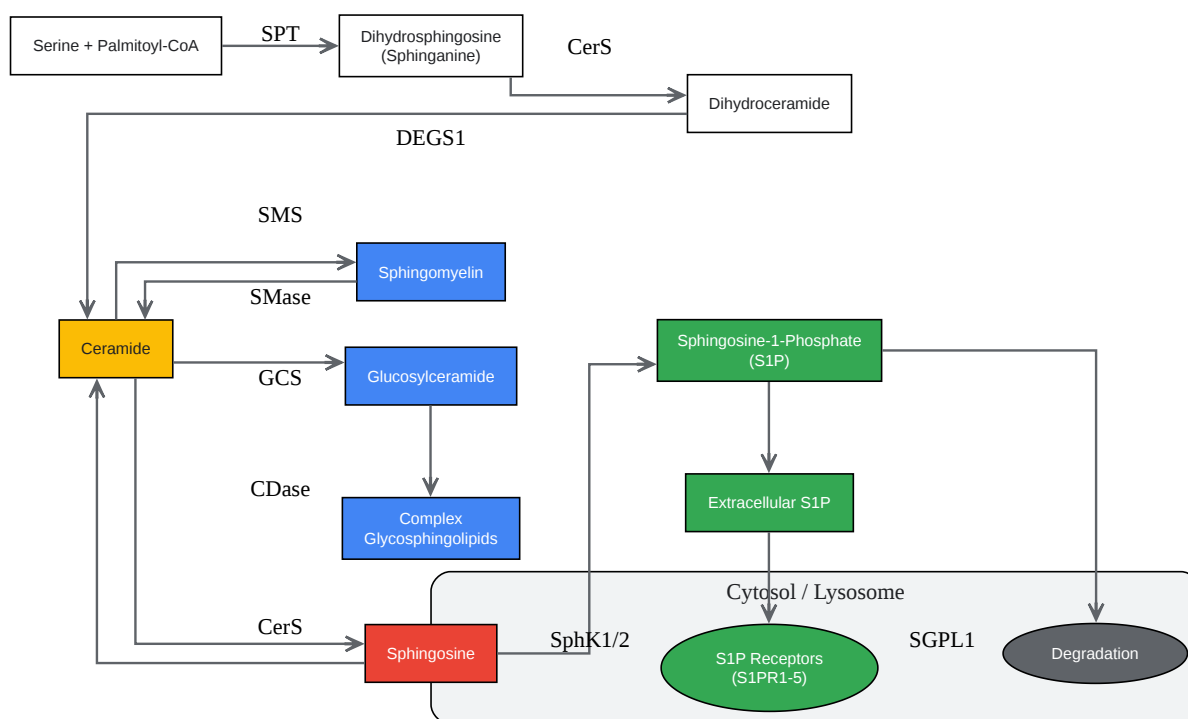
Serine + Palmitoyl-CoA

SPT

Dihydrosphingosine (Sphinganine)

CerS

Dihydroceramide

DEGS1

SMS

Sphingomyelin

SMase

Ceramide

GCS

Glucosylceramide

CDase

Complex Glycosphingolipids

Sphingosine-1-Phosphate (S1P)

Extracellular S1P

Cytosol / Lysosome

CerS

Sphingosine

SphK1/2

S1P Receptors (S1PR1-5)

SGPL1

Degradation